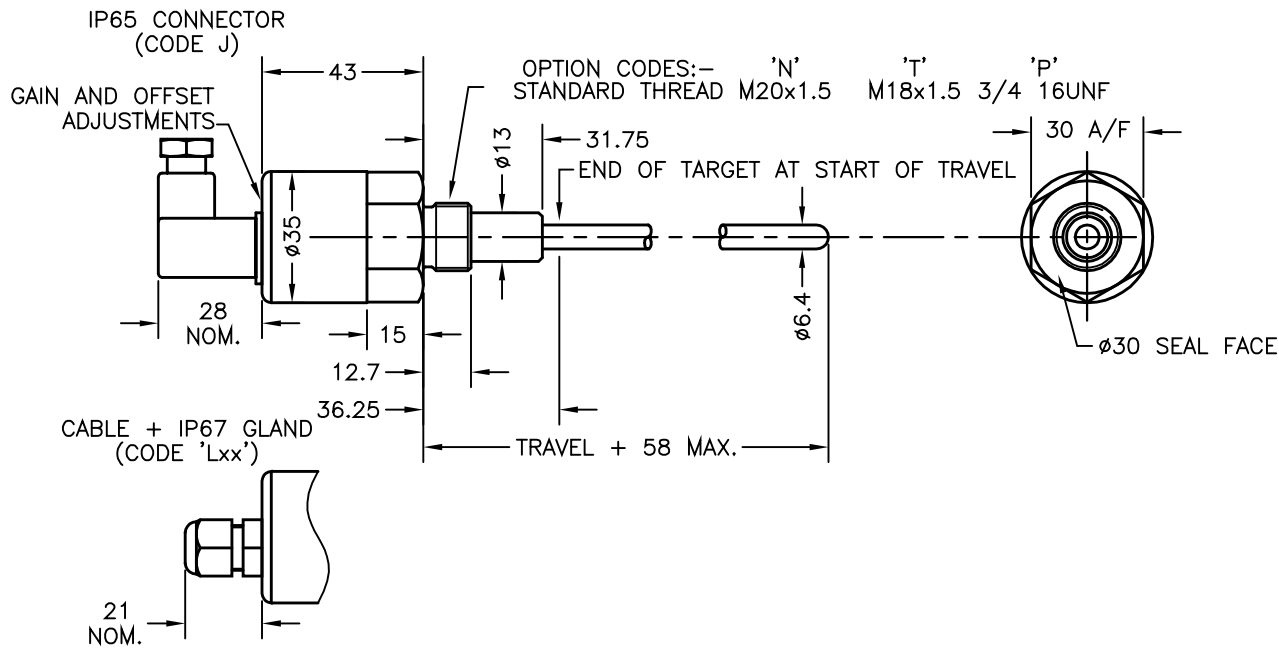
IP65 CONNECTOR
(CODE J)

43

OPTION CODES:- 'N' 'T' 'P'
STANDARD THREAD M20x1.5 M18x1.5 3/4 16UNF

GAIN AND OFFSET
ADJUSTMENTS

ø13

31.75

END OF TARGET AT START OF TRAVEL

30 A/F

ø35

ø6.4

ø30 SEAL FACE

28
NOM.

15

12.7

36.25

TRAVEL + 58 MAX.

CABLE + IP67 GLAND
(CODE 'Lxx')

21
NOM.